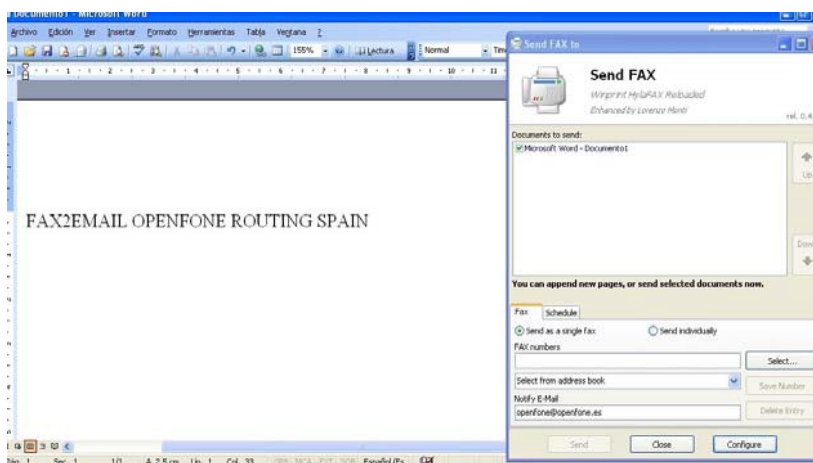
Documento1 - Microsoft Word

Archivo Edición Ver Insertar Formato Herramientas Tabla Ventana ?

155% Lectura Normal Tim

FAX2EMAIL OPENFONE ROUTING SPAIN

Pág. 1 Sec. 1 1/1 A 2,5 cm Lín. 1 Col. 33 GRB MCA EXT SOB Español (Es

Send FAX to

Send FAX

Winprint HylaFAX Reloaded

Enhanced by Lorenzo Monti

rel. 0.4

Documents to send:

Microsoft Word - Documento1

Up

Down

You can append new pages, or send selected documents now.

Fax Schedule

Send as a single fax

Send individually

FAX numbers

Select...

Select from address book

Save Number

Notify E-Mail

openfone@openfone.es

Delete Entry

Send

Close

Configure